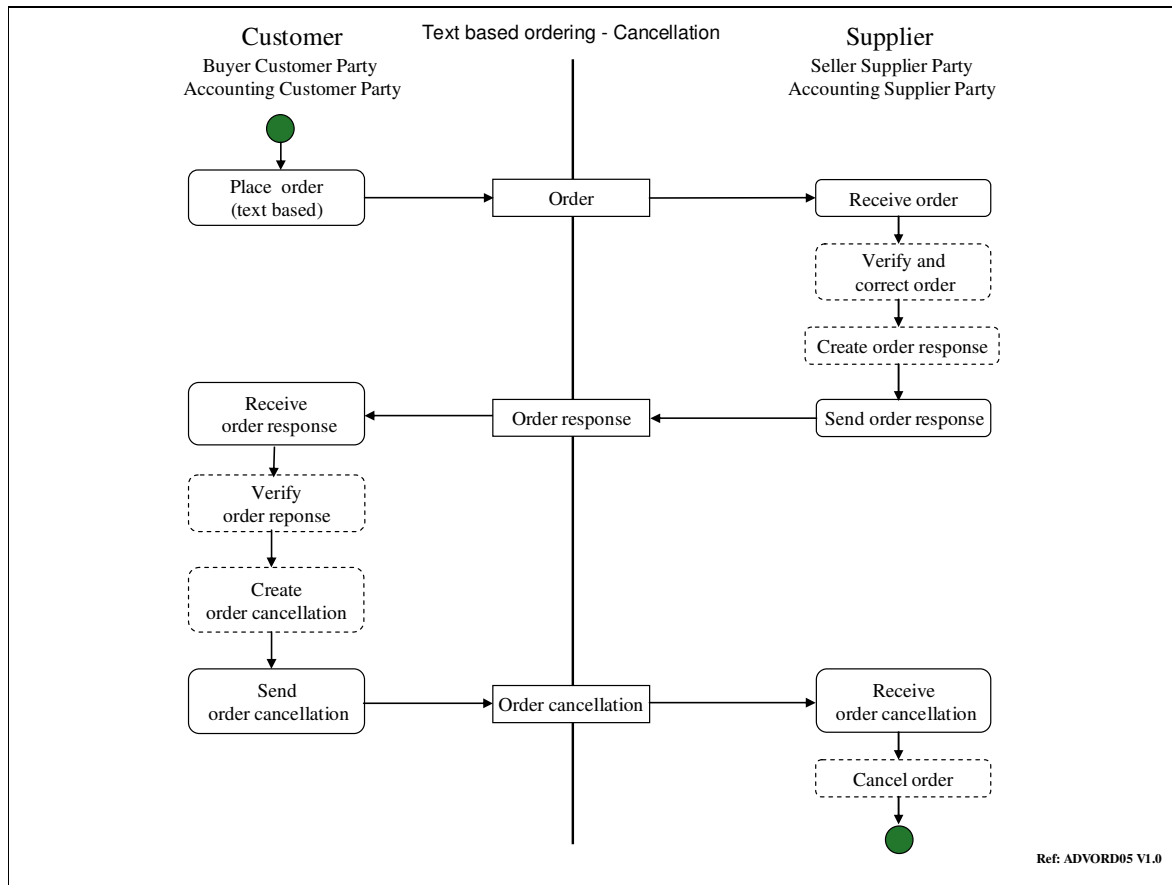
Customer
Buyer Customer Party
Accounting Customer Party

Text based ordering - Cancellation

Supplier
Seller Supplier Party
Accounting Supplier Party

Place order (text based)

Order

Receive order

Verify and correct order

Create order response

Receive order response

Order response

Send order response

Verify order reponse

Create order cancellation

Send order cancellation

Order cancellation

Receive order cancellation

Cancel order

Ref: ADVORD05 V1.0